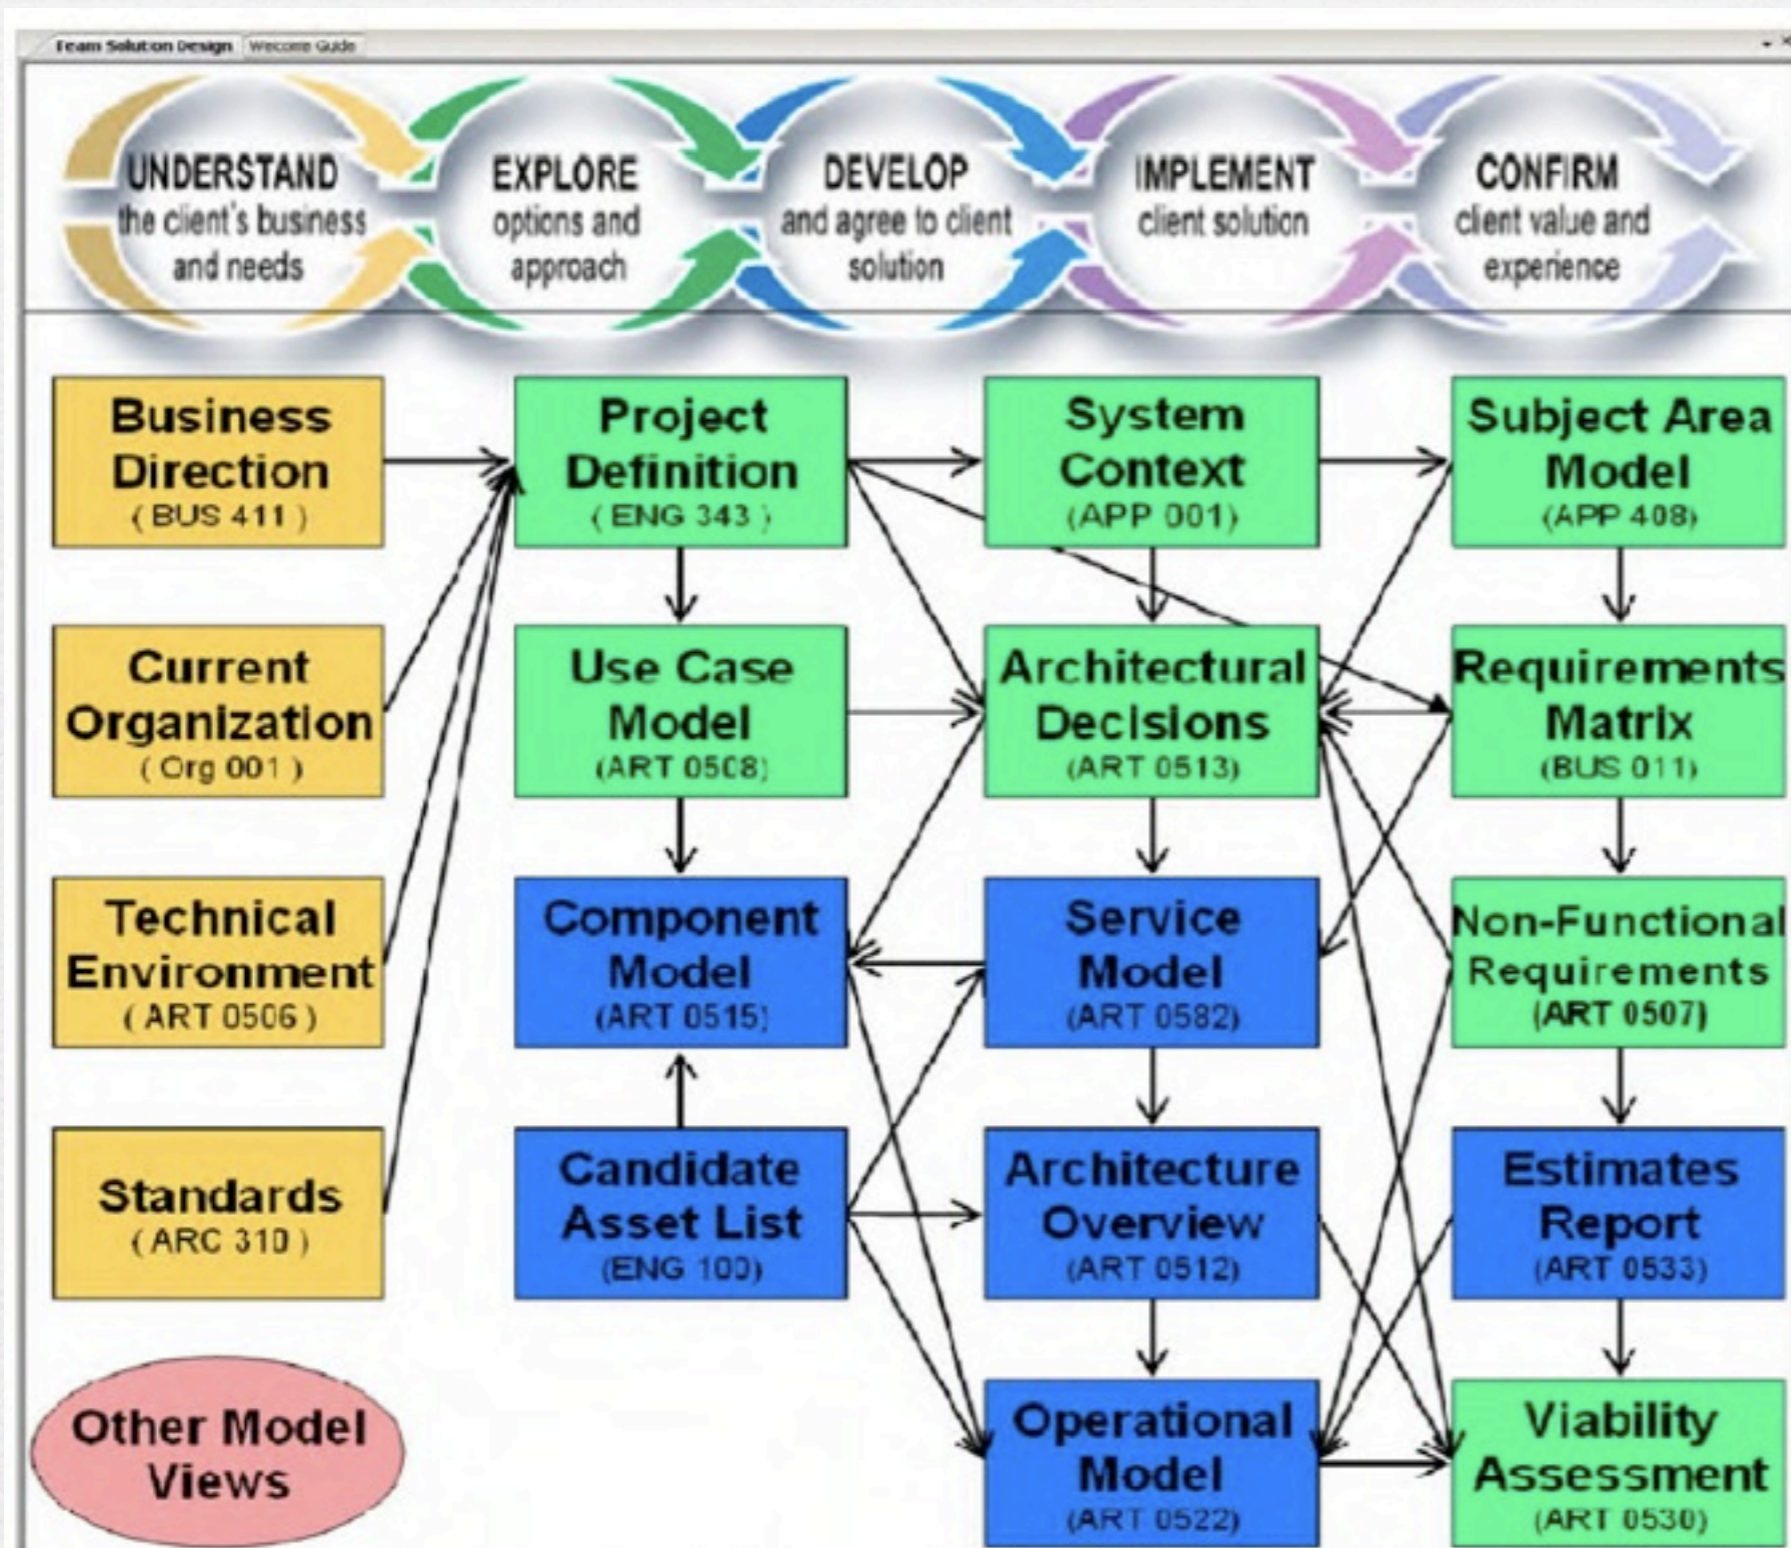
Team Solution Design | Welcome Guide

UNDERSTAND the client's business and needs

EXPLORE options and approach

DEVELOP and agree to client solution

IMPLEMENT client solution

CONFIRM client value and experience

Business Direction (BUS 411)

Current Organization (Org 001)

Technical Environment (ART 0506)

Standards (ARC 310)

Other Model Views

Project Definition (ENG 343)

Use Case Model (ART 0508)

Component Model (ART 0515)

Candidate Asset List (ENG 100)

System Context (APP 001)

Architectural Decisions (ART 0513)

Service Model (ART 0582)

Architecture Overview (ART 0512)

Operational Model (ART 0522)

Subject Area Model (APP 408)

Requirements Matrix (BUS 011)

Non-Functional Requirements (ART 0507)

Estimates Report (ART 0533)

Viability Assessment (ART 0530)